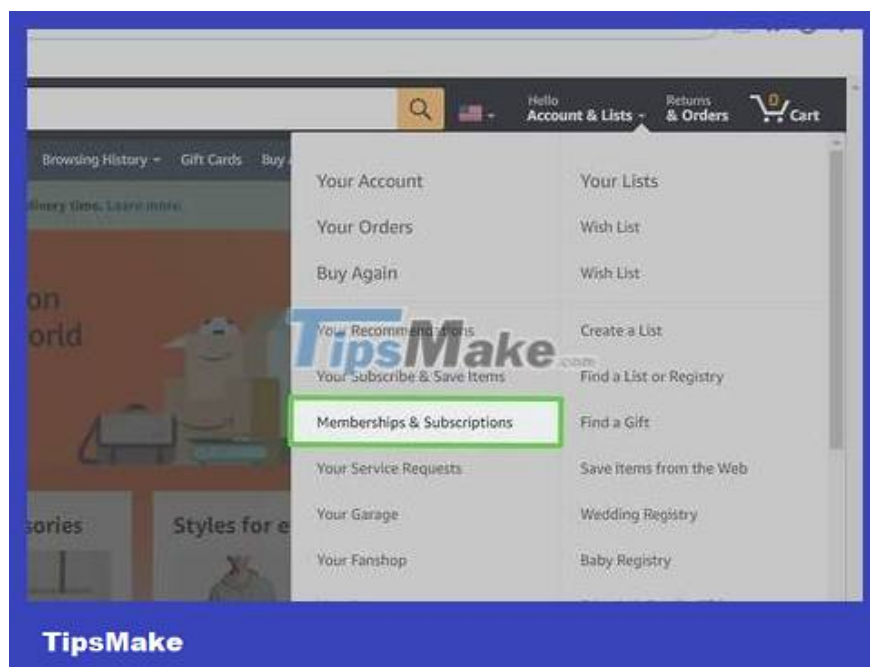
Hello
Account & Lists

Returns
& Orders

0
Cart

Browsing History
Gift Cards
Buy

livery time. Learn more.

on
orld

sories

Styles for e

Your Account
Your Orders
Buy Again
Your Recommendations
Your Subscribe & Save Items
Memberships & Subscriptions
Your Service Requests
Your Garage
Your Fanshop

Your Lists
Wish List
Wish List
Create a List
Find a List or Registry
Find a Gift
Save Items from the Web
Wedding Registry
Baby Registry

TipsMake.com

TipsMake